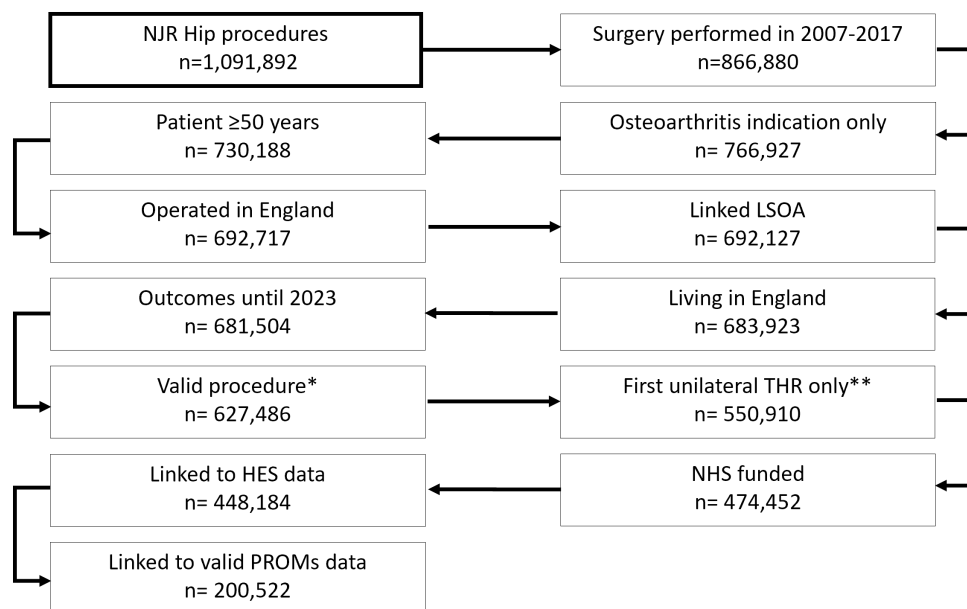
NJR Hip procedures
n=1,091,892

Surgery performed in 2007-2017
n=866,880

Osteoarthritis indication only
n= 766,927

Patient ≥50 years
n= 730,188

Operated in England
n= 692,717

Linked LSOA
n= 692,127

Living in England
n= 683,923

Outcomes until 2023
n= 681,504

Valid procedure*
n= 627,486

First unilateral THR only**
n= 550,910

NHS funded
n= 474,452

Linked to HES data
n= 448,184

Linked to valid PROMs data
n= 200,522